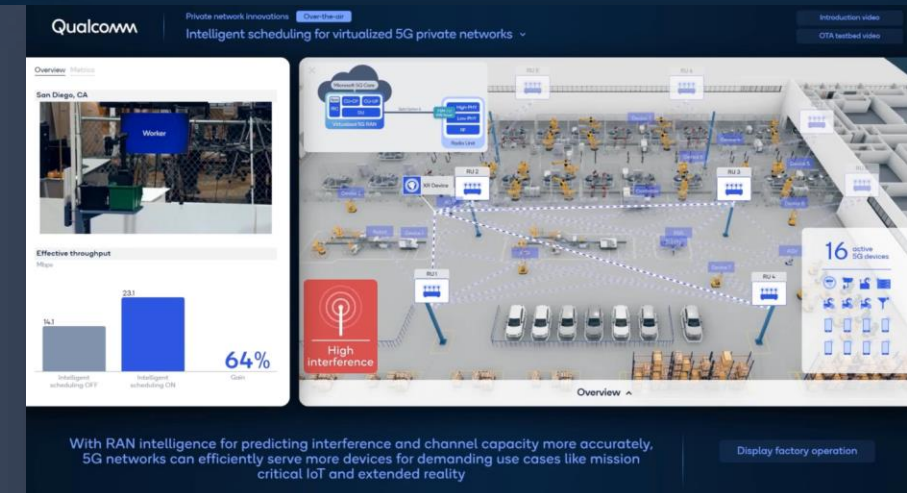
Qualcomm

Private network innovations

Over-the-air

Intelligent scheduling for virtualized 5G private networks

Introduction video

OTA testbed video

Overview

Metrics

San Diego, CA

Worker

Effective throughput

Mbps

14.1

23.1

64%

Intelligent scheduling OFF

Intelligent scheduling ON

Gain

Microsoft 5G Core

Virtualized 5G RAN

Radio Unit

XR Device

RU 1

RU 2

RU 3

RU 4

RU 5

RU 6

High interference

16 active 5G devices

Overview

With RAN intelligence for predicting interference and channel capacity more accurately, 5G networks can efficiently serve more devices for demanding use cases like mission critical IoT and extended reality

Display factory operation